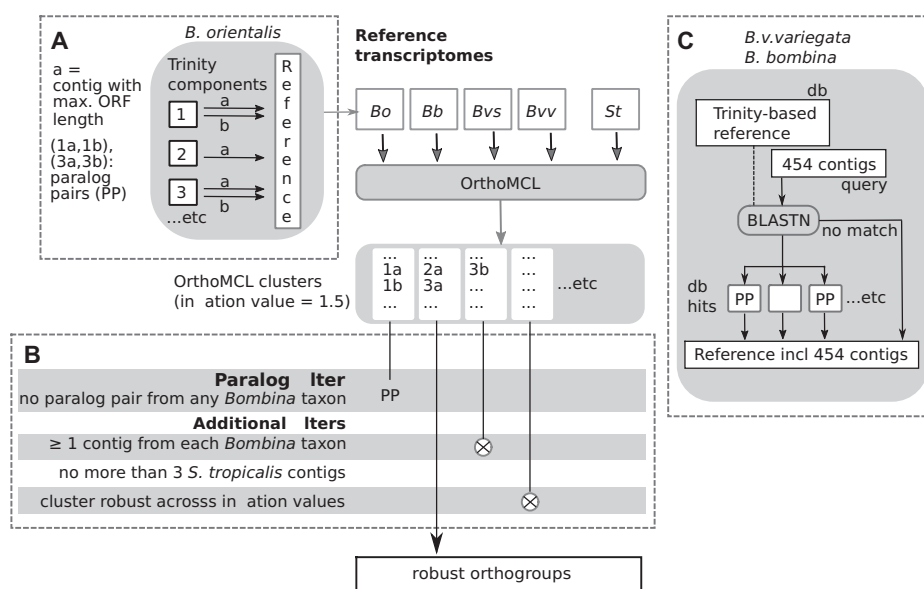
A

B. orientalis

a = contig with max. ORF length

(1a,1b), (3a,3b): paralog pairs (PP)

Trinity components

1
a
b
2
a
3
a
b
...etc

R
e
f
e
r
e
n
c
e

Reference transcriptomes

Bo
Bb
Bvs
Bvv
St

OrthoMCL

OrthoMCL clusters (in ation value = 1.5)

...
1a
1b
...

...
2a
3a
...

...
3b
...
...

...
...
...
...

...etc

B

Paralog lter
no paralog pair from any Bombina taxon

PP

Additional lters
≥ 1 contig from each Bombina taxon

no more than 3 S. tropicalis contigs

cluster robust acrosss in ation values

robust orthogroups

C

B.v.variegata
B. bombina

db

Trinity-based reference

454 contigs
query

BLASTN

no match

db hits

PP
PP
...etc

Reference incl 454 contigs